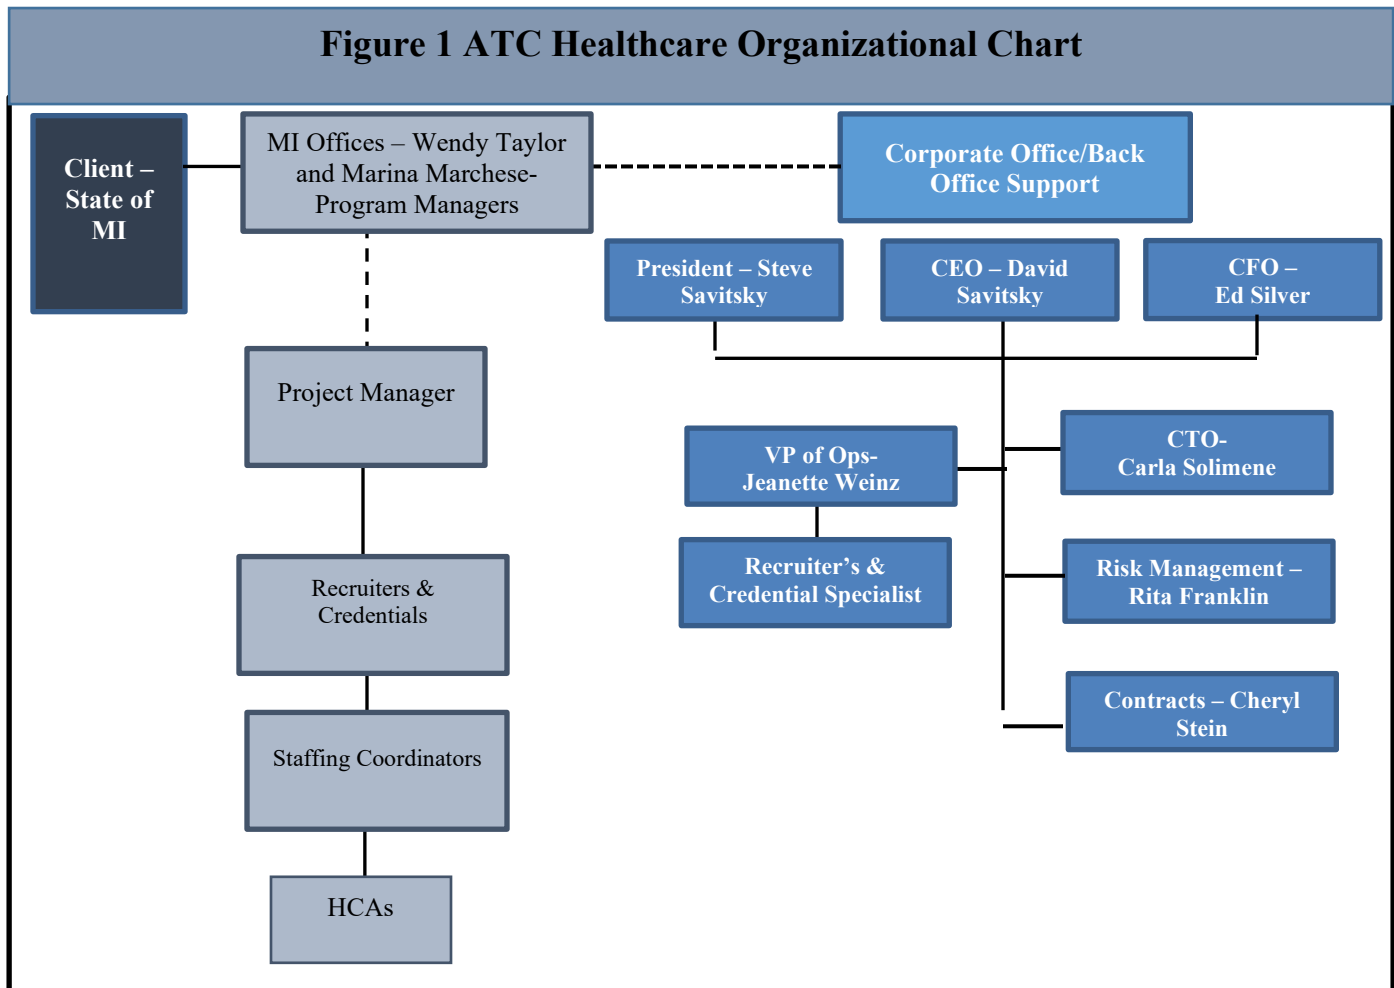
Figure 1 ATC Healthcare Organizational Chart

Client – State of MI

MI Offices – Wendy Taylor and Marina Marchese- Program Managers

Corporate Office/Back Office Support

President – Steve Savitsky

CEO – David Savitsky

CFO – Ed Silver

Project Manager

CTO- Carla Solimene

VP of Ops- Jeanette Weinz

Recruiter's & Credential Specialist

Recruiters & Credentials

Risk Management – Rita Franklin

Contracts – Cheryl Stein

Staffing Coordinators

HCAs